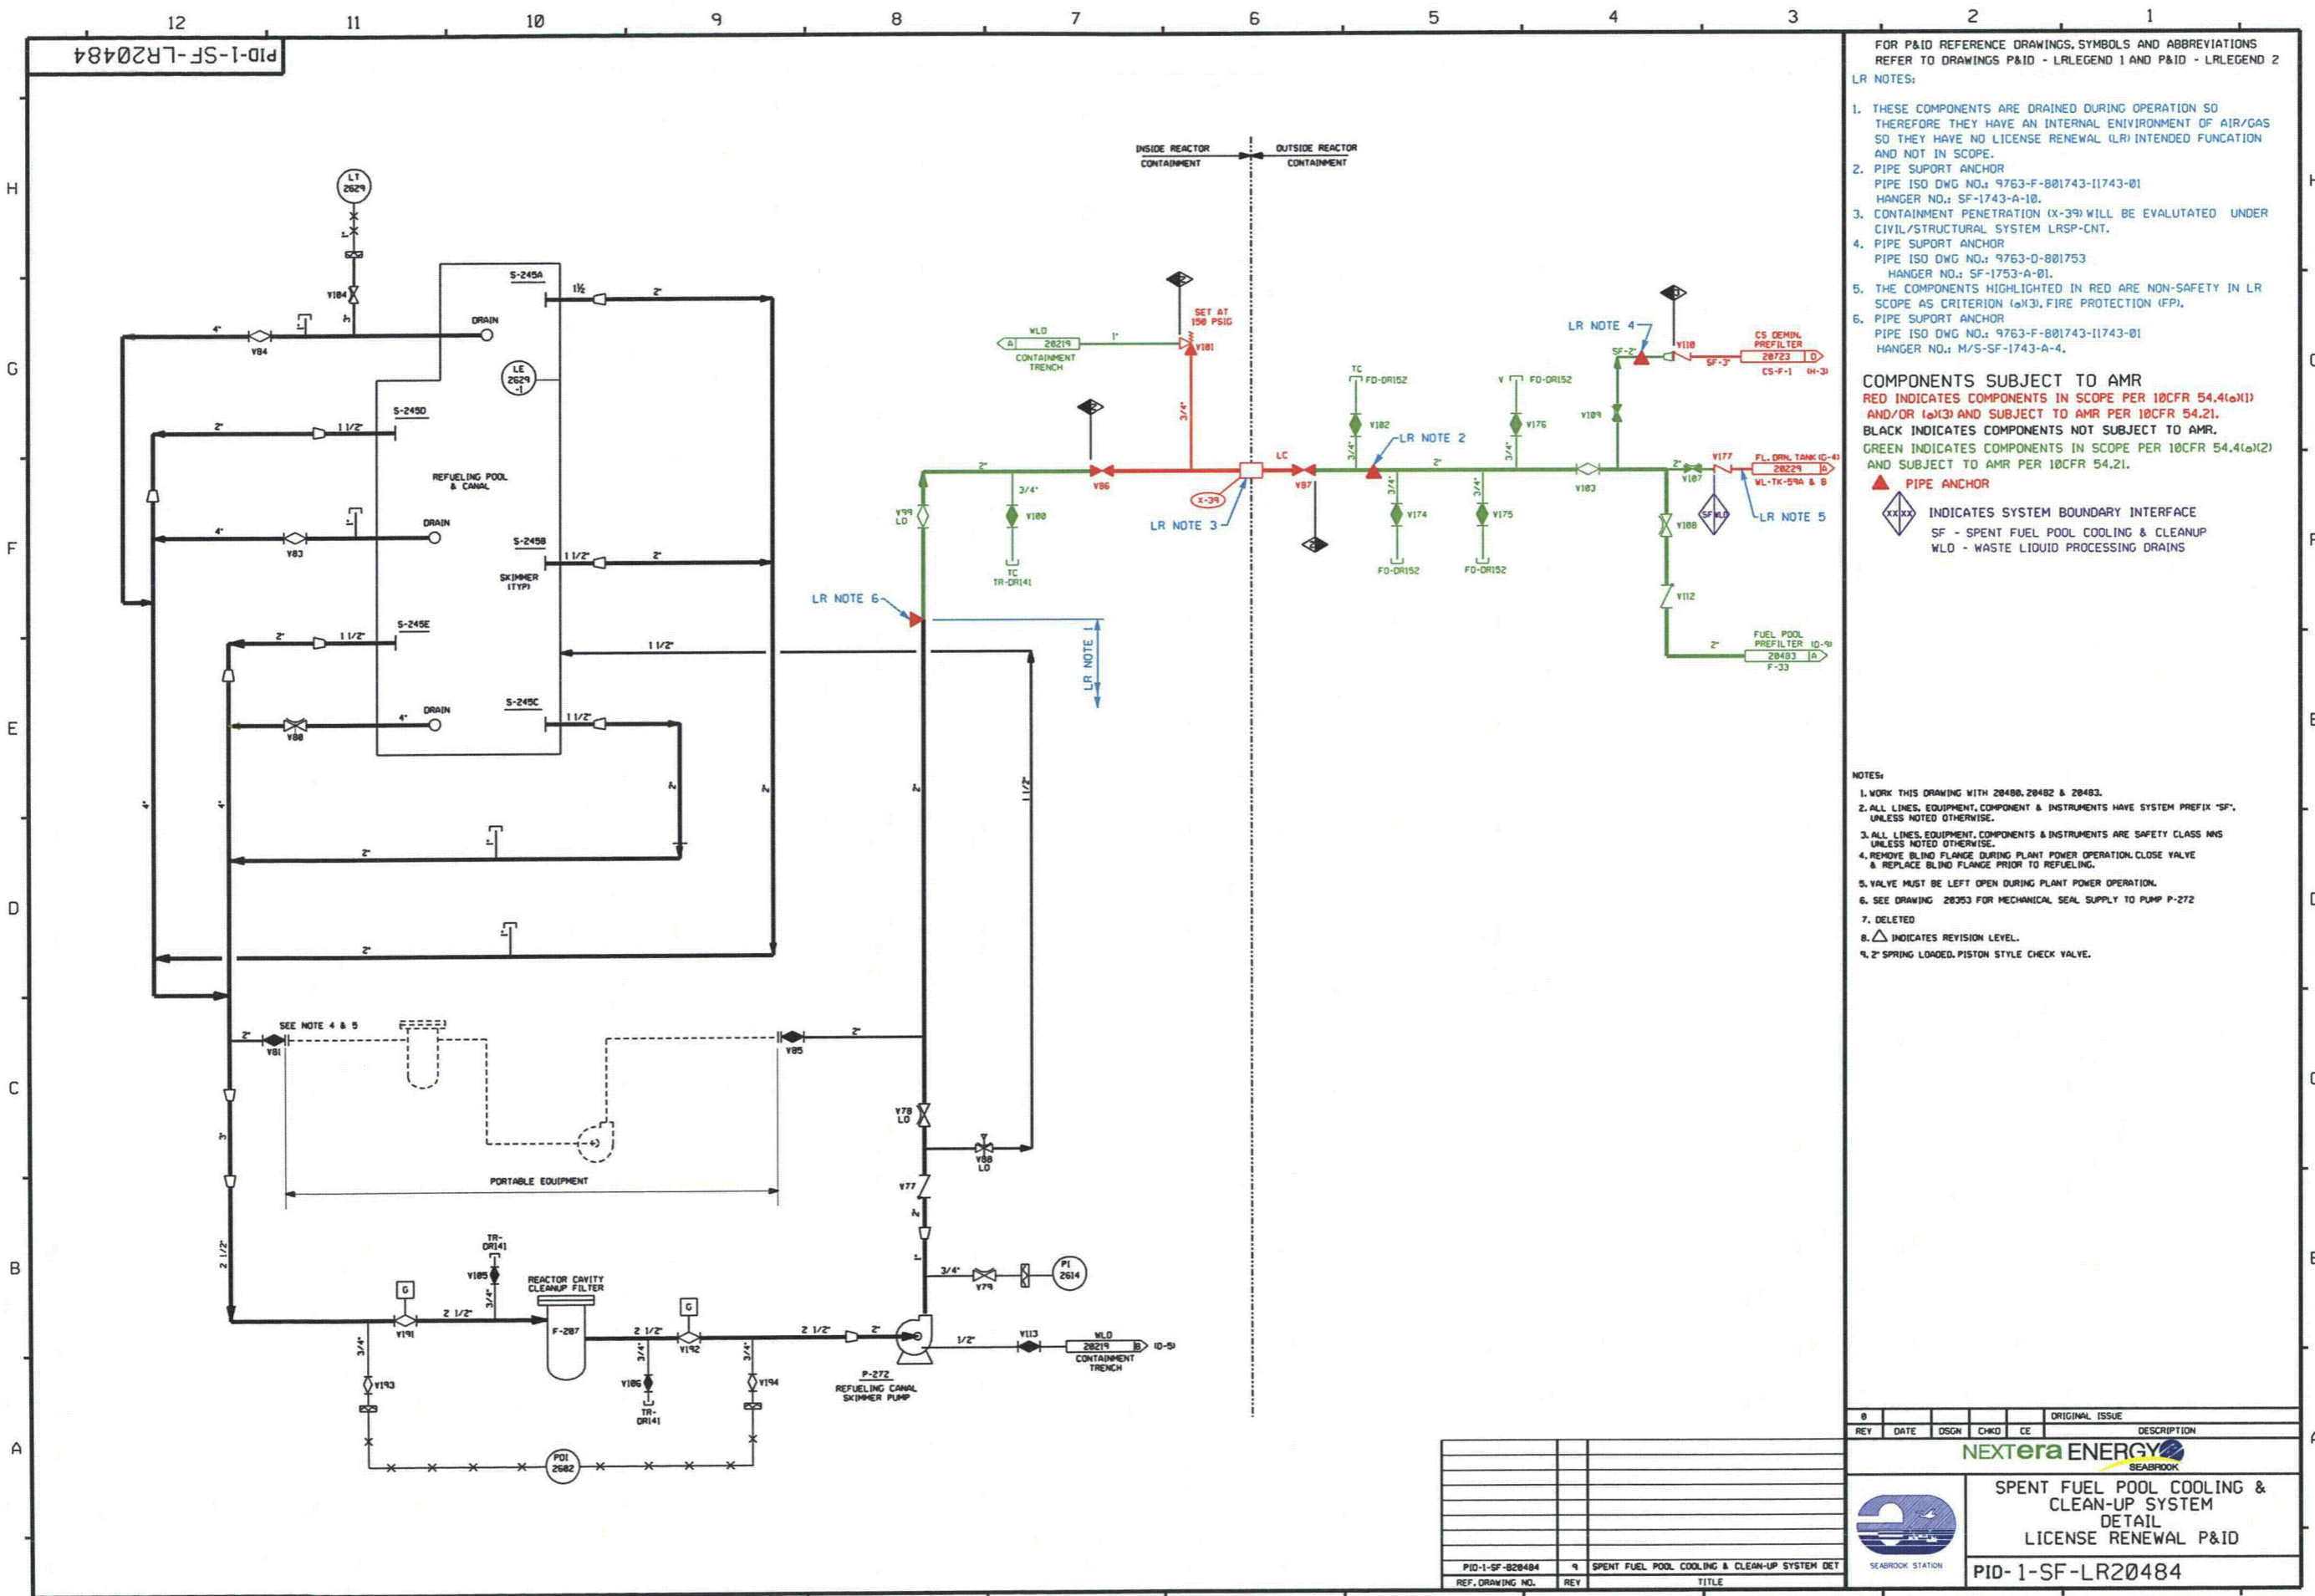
12 11 10 9 8 7 6 5 4 3 2 1

PID-1-SF-LR20484

FOR P&ID REFERENCE DRAWINGS, SYMBOLS AND ABBREVIATIONS REFER TO DRAWINGS P&ID - LRLEGEND 1 AND P&ID - LRLEGEND 2

LR NOTES:

1. THESE COMPONENTS ARE DRAINED DURING OPERATION SO THEREFORE THEY HAVE AN INTERNAL ENIVIRONMENT OF AIR/GAS SO THEY HAVE NO LICENSE RENEWAL (LR) INTENDED FUNCATION AND NOT IN SCOPE.
2. PIPE SUPORT ANCHOR PIPE ISO DWG NO.: 9763-F-801743-I1743-01 HANGER NO.: SF-1743-A-10.
3. CONTAINMENT PENETRATION (X-39) WILL BE EVALUTATED UNDER CIVIL/STRUCTURAL SYSTEM LRSP-CNT.
4. PIPE SUPORT ANCHOR PIPE ISO DWG NO.: 9763-D-801753 HANGER NO.: SF-1753-A-01.
5. THE COMPONENTS HIGHLIGHTED IN RED ARE NON-SAFETY IN LR SCOPE AS CRITERION (a)(3). FIRE PROTECTION (FP).
6. PIPE SUPORT ANCHOR PIPE ISO DWG NO.: 9763-F-801743-I1743-01 HANGER NO.: M/S-SF-1743-A-4.

COMPONENTS SUBJECT TO AMR
RED INDICATES COMPONENTS IN SCOPE PER 10CFR 54.4(a)(1) AND/OR (a)(3) AND SUBJECT TO AMR PER 10CFR 54.21.
BLACK INDICATES COMPONENTS NOT SUBJECT TO AMR.
GREEN INDICATES COMPONENTS IN SCOPE PER 10CFR 54.4(a)(2) AND SUBJECT TO AMR PER 10CFR 54.21.
PIPE ANCHOR
XXXX INDICATES SYSTEM BOUNDARY INTERFACE
SF - SPENT FUEL POOL COOLING & CLEANUP
WLD - WASTE LIQUID PROCESSING DRAINS

H G F E D C B A

LT 2629
V184
V84
4" 1" 2" 1½
DRAIN
S-245A
LE 2629 -1
S-245D
1 1/2"
REFUELING POOL & CANAL
V83
DRAIN
S-245B
SKIMMER (TYP)
1 1/2"
S-245E
LR NOTE 6
DRAIN
S-245C
V80
SEE NOTE 4 & 5
V81
V85
PORTABLE EQUIPMENT
V78 LO
V80 LO
V77
2 1/2"
3/4"
V191
V193
TR-DR141
V185
REACTOR CAVITY CLEANUP FILTER
F-207
V192
V186
TR-DR141
V194
PDI 2682
P-272 REFUELING CANAL SKIMMER PUMP
V79
PI 2614
V113
WLD 20219 B (D-5) CONTAINMENT TRENCH

INSIDE REACTOR CONTAINMENT
OUTSIDE REACTOR CONTAINMENT
WLD 20219 A CONTAINMENT TRENCH
SET AT 150 PSIG
V181
V99 LO
V180
TC TR-DR141
V86
X-39
LR NOTE 3
LC
V87
TC FD-DR152
V182
LR NOTE 2
V174
FD-DR152
V FD-DR152
V176
V175
FD-DR152
V109
V183
LR NOTE 4
SF-2"
V110
SF-3"
CS DEMIN. PREFILTER 20723 D CS-F-1 (H-3)
V177
V107
FL. DRN. TANK (C-4) 20229 A WL-TK-59A & B
SF WLD
LR NOTE 5
V108
V112
FUEL POOL PREFILTER (D-9) 20483 A F-33
LR NOTE 1

NOTES:
1. WORK THIS DRAWING WITH 20480, 20482 & 20483.
2. ALL LINES, EQUIPMENT, COMPONENT & INSTRUMENTS HAVE SYSTEM PREFIX "SF", UNLESS NOTED OTHERWISE.
3. ALL LINES, EQUIPMENT, COMPONENTS & INSTRUMENTS ARE SAFETY CLASS NNS UNLESS NOTED OTHERWISE.
4. REMOVE BLIND FLANGE DURING PLANT POWER OPERATION. CLOSE VALVE & REPLACE BLIND FLANGE PRIOR TO REFUELING.
5. VALVE MUST BE LEFT OPEN DURING PLANT POWER OPERATION.
6. SEE DRAWING 20353 FOR MECHANICAL SEAL SUPPLY TO PUMP P-272
7. DELETED
8. △ INDICATES REVISION LEVEL.
9. 2" SPRING LOADED. PISTON STYLE CHECK VALVE.

| 0 | | | | | ORIGINAL ISSUE |
|---|---|---|---|---|---|
| REV | DATE | DSGN | CHKD | CE | DESCRIPTION |

NEXTera ENERGY SEABROOK
SPENT FUEL POOL COOLING & CLEAN-UP SYSTEM DETAIL LICENSE RENEWAL P&ID
SEABROOK STATION
PID-1-SF-LR20484

| PID-1-SF-B20484 | 9 | SPENT FUEL POOL COOLING & CLEAN-UP SYSTEM DET |
|---|---|---|
| REF. DRAWING NO. | REV | TITLE |